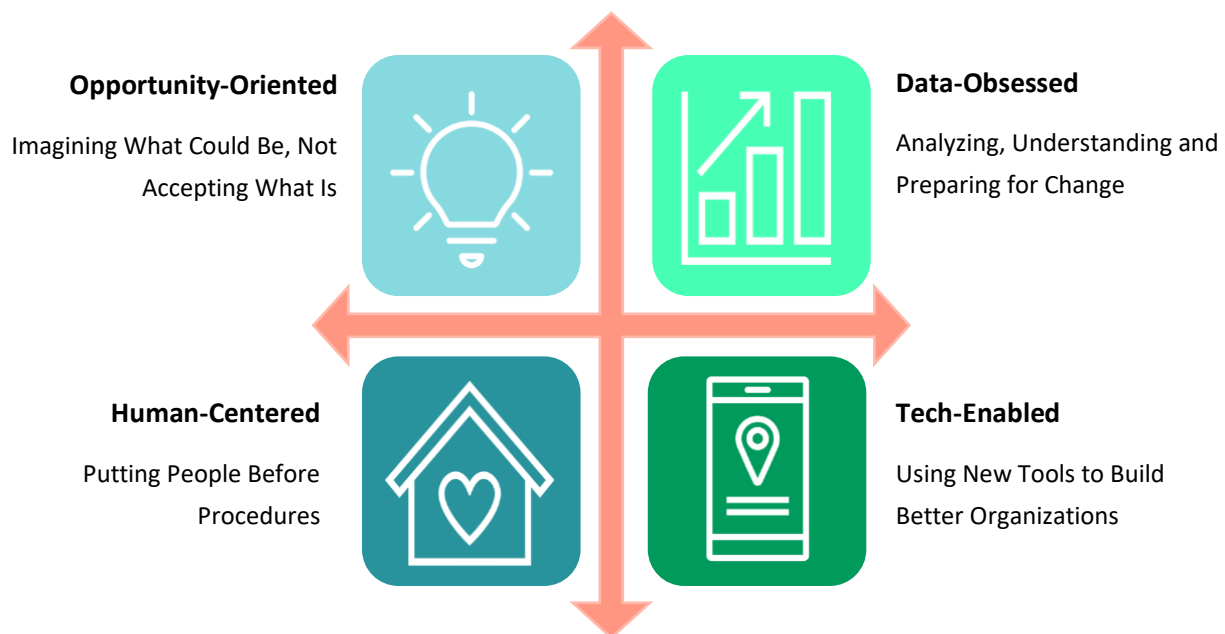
Opportunity-Oriented

Imagining What Could Be, Not Accepting What Is

Data-Obsessed

Analyzing, Understanding and Preparing for Change

Human-Centered

Putting People Before Procedures

Tech-Enabled

Using New Tools to Build Better Organizations